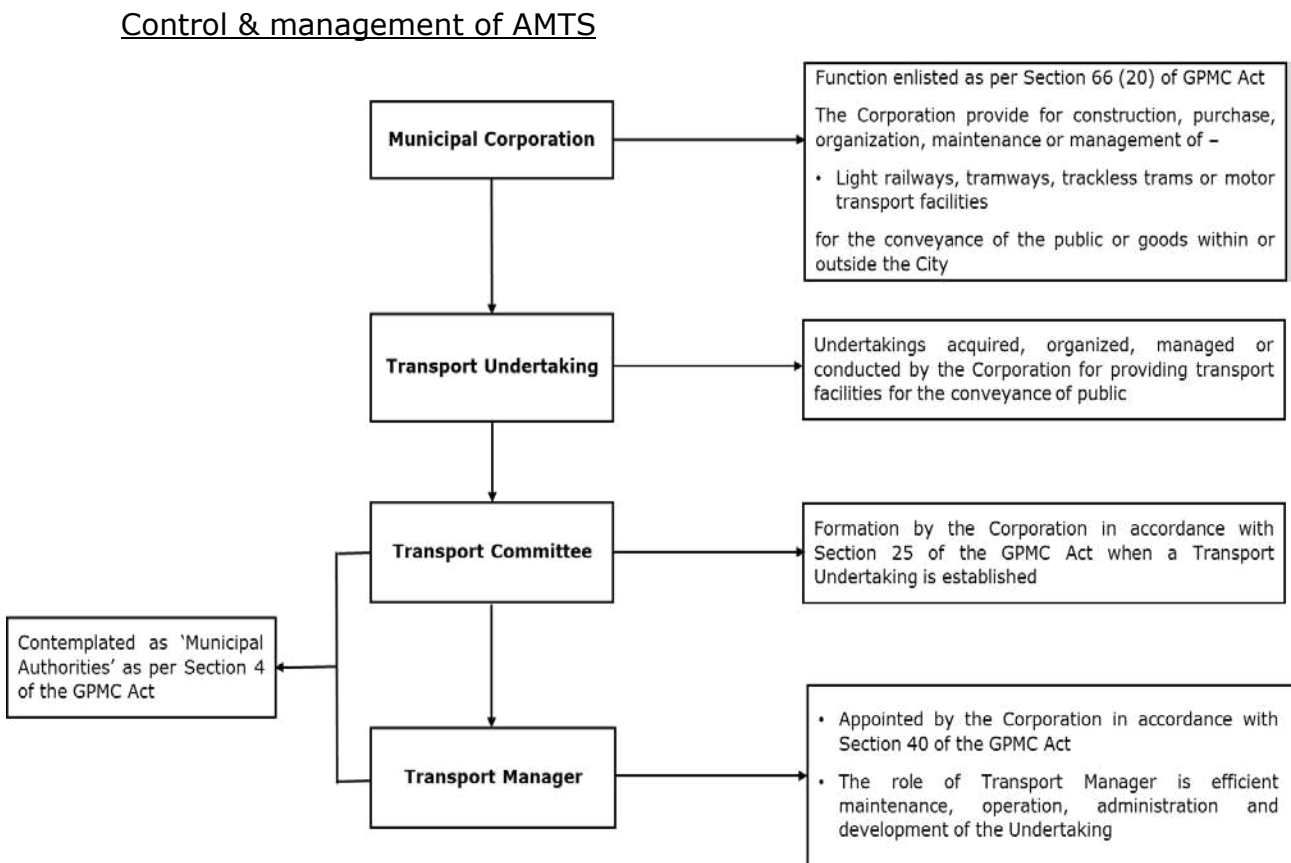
Control & management of AMTS

Municipal Corporation

Function enlisted as per Section 66 (20) of GPMC Act

The Corporation provide for construction, purchase, organization, maintenance or management of –

• Light railways, tramways, trackless trams or motor transport facilities

for the conveyance of the public or goods within or outside the City

Transport Undertaking

Undertakings acquired, organized, managed or conducted by the Corporation for providing transport facilities for the conveyance of public

Transport Committee

Formation by the Corporation in accordance with Section 25 of the GPMC Act when a Transport Undertaking is established

Contemplated as 'Municipal Authorities' as per Section 4 of the GPMC Act

Transport Manager

• Appointed by the Corporation in accordance with Section 40 of the GPMC Act

• The role of Transport Manager is efficient maintenance, operation, administration and development of the Undertaking